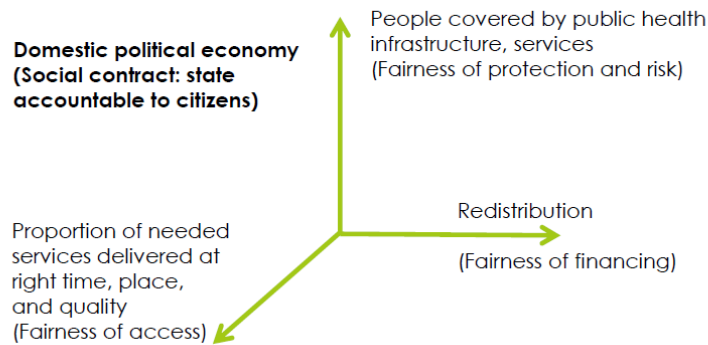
Domestic political economy (Social contract: state accountable to citizens)

People covered by public health infrastructure, services (Fairness of protection and risk)

Redistribution

(Fairness of financing)

Proportion of needed services delivered at right time, place, and quality (Fairness of access)